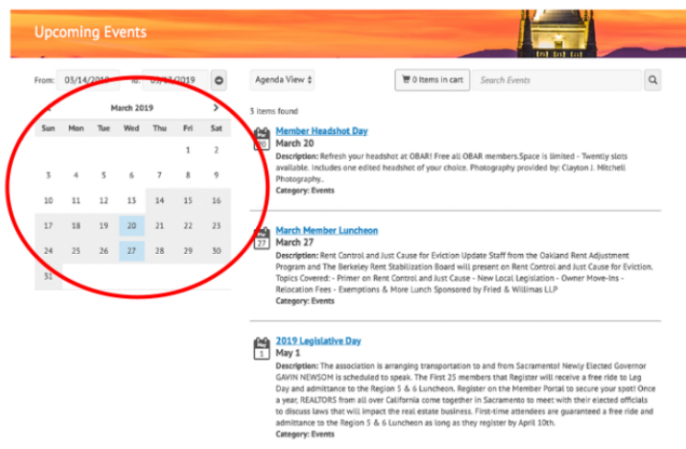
Upcoming Events

From: 03/14/2019 To: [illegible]

March 2019

| Sun | Mon | Tue | Wed | Thu | Fri | Sat |
|---|---|---|---|---|---|---|
| | | | | | 1 | 2 |
| 3 | 4 | 5 | 6 | 7 | 8 | 9 |
| 10 | 11 | 12 | 13 | 14 | 15 | 16 |
| 17 | 18 | 19 | 20 | 21 | 22 | 23 |
| 24 | 25 | 26 | 27 | 28 | 29 | 30 |
| 31 | | | | | | |

Agenda View

0 Items in cart

Search Events

3 items found

20

Member Headshot Day

March 20

Description: Refresh your headshot at OBAR! Free all OBAR members.Space is limited - Twently slots available. Includes one edited headshot of your choice. Photography provided by: Clayton J. Mitchell Photography..

Category: Events

27

March Member Luncheon

March 27

Description: Rent Control and Just Cause for Eviction Update Staff from the Oakland Rent Adjustment Program and The Berkeley Rent Stabilization Board will present on Rent Control and Just Cause for Eviction. Topics Covered: - Primer on Rent Control and Just Cause - New Local Legislation - Owner Move-Ins - Relocation Fees - Exemptions & More Lunch Sponsored by Fried & Willimas LLP

Category: Events

1

2019 Legislative Day

May 1

Description: The association is arranging transportation to and from Sacramento! Newly Elected Governor GAVIN NEWSOM is scheduled to speak. The First 25 members that Register will receive a free ride to Leg Day and admittance to the Region 5 & 6 Luncheon. Register on the Member Portal to secure your spot! Once a year, REALTORS from all over California come together in Sacramento to meet with their elected officials to discuss laws that will impact the real estate business. First-time attendees are guaranteed a free ride and admittance to the Region 5 & 6 Luncheon as long as they register by April 10th.

Category: Events